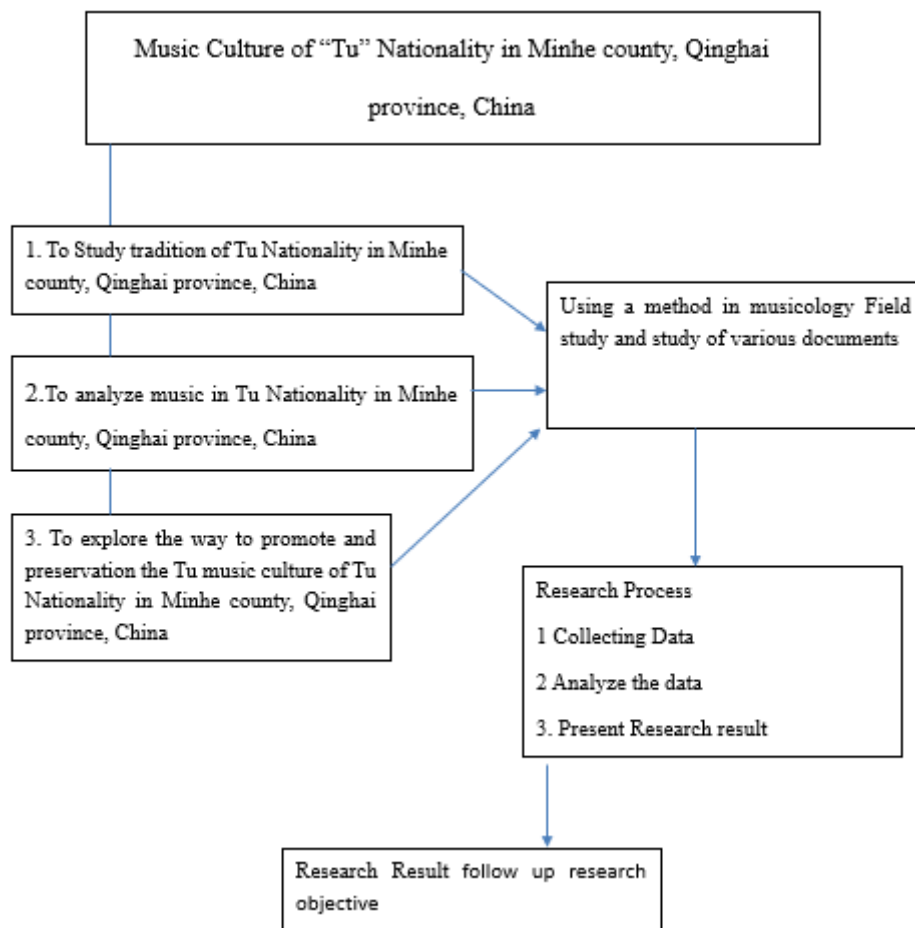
Music Culture of “Tu” Nationality in Minhe county, Qinghai province, China

1. To Study tradition of Tu Nationality in Minhe county, Qinghai province, China

2.To analyze music in Tu Nationality in Minhe county, Qinghai province, China

3. To explore the way to promote and preservation the Tu music culture of Tu Nationality in Minhe county, Qinghai province, China

Using a method in musicology Field study and study of various documents

Research Process

1 Collecting Data

2 Analyze the data

3. Present Research result

Research Result follow up research objective